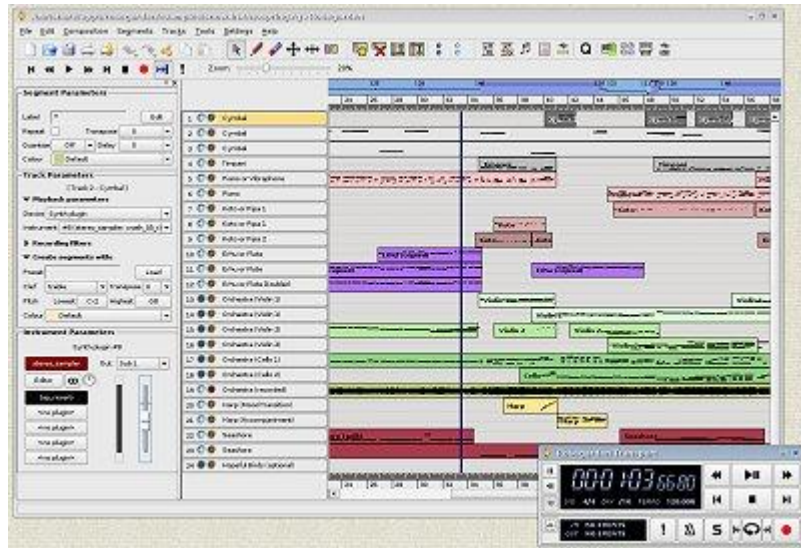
File Edit Composition Segments Tracks Tools Settings Help

Zoom: 20%

Segment Parameters

Label Edit
Repeat Transpose 0
Quantize Off Delay 0
Colour Default

Track Parameters
[ Track 2 - Cymbal ]
Playback parameters
Device SynthPlugin
Instrument

Recording filters
Create segments with
Preset Load
Clef Treble Transpose 0
Pitch Lowest C-2 Highest G8
Colour Default

Instrument Parameters
SynthPlugin #9
Out Sub 1
Editor

<no plugin>
<no plugin>
<no plugin>
<no plugin>

1 Cymbal
2 Cymbal
3 Cymbal
4 Timpani
5 Piano or Vibraphone
6 Piano
7 Flute or Piano 1
8 Flute or Piano 2
9 Flute or Piano 3
10 Bflute or Flute
11 Bflute or Flute
12 Bflute or Flute (doubled)
13 Orchestra (Violin 1)
14 Orchestra (Violin 1)
15 Orchestra (Violin 2)
16 Orchestra (Viola 1)
17 Orchestra (Cello 1)
18 Orchestra (Cello 2)
19 Orchestra (recorded)
20 Harp (Reed Transition)
21 Harp (Accompaniment)
22 Seashore
23 Seashore
24 Hopeful Birds (optional)

Violin 2
Harp

Rosegarden Transport
000:03:66:00
TEMPO 120.000